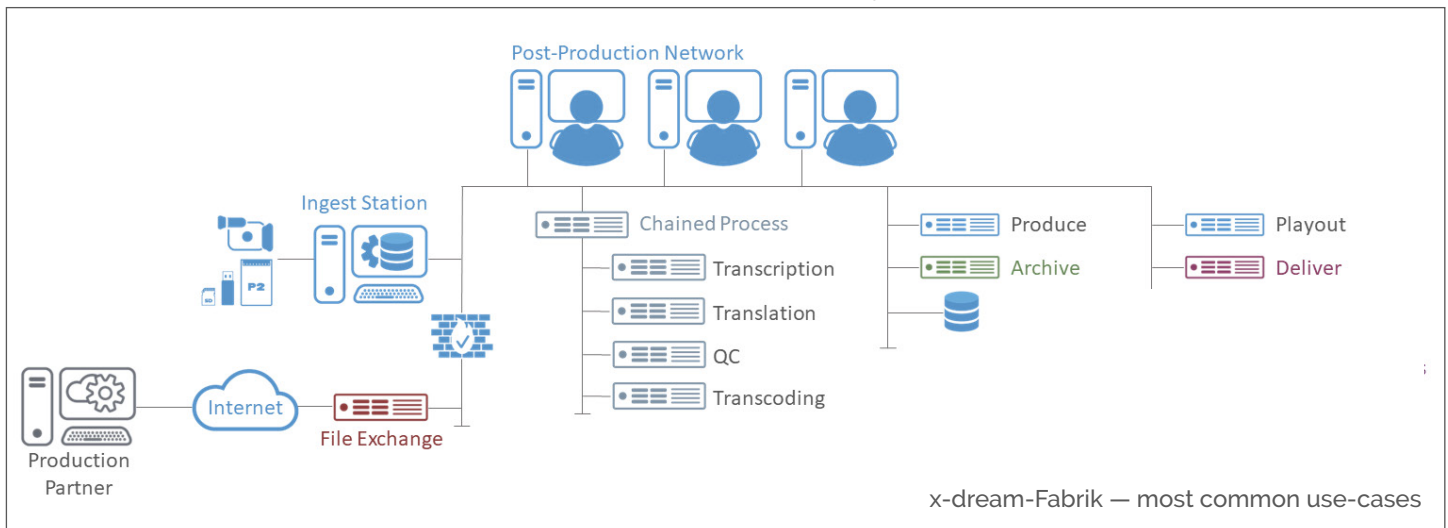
Post-Production Network

Ingest Station

P2

SD

Chained Process

Transcription

Translation

QC

Transcoding

Produce

Archive

Playout

Deliver

Production Partner

Internet

File Exchange

x-dream-Fabrik — most common use-cases